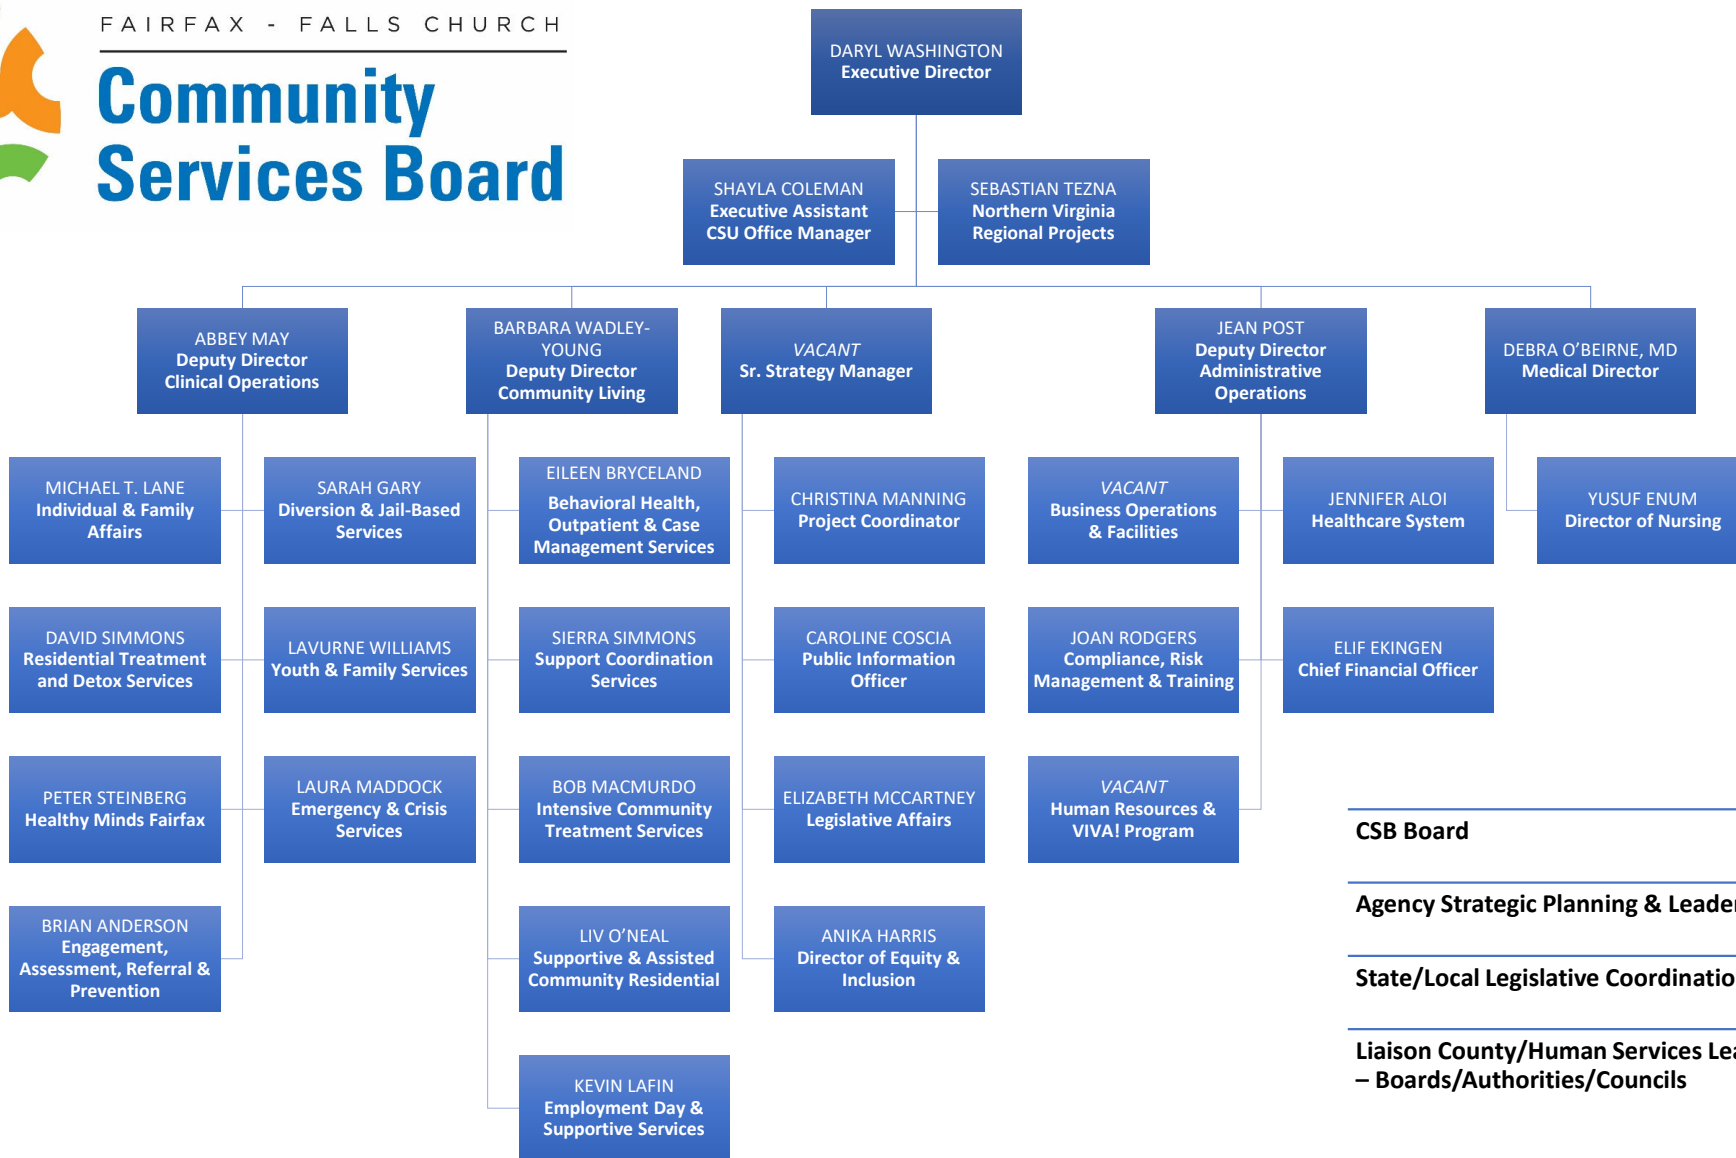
FAIRFAX - FALLS CHURCH
Community Services Board

DARYL WASHINGTON
Executive Director

SHAYLA COLEMAN
Executive Assistant
CSU Office Manager

SEBASTIAN TEZNA
Northern Virginia
Regional Projects

ABBEY MAY
Deputy Director
Clinical Operations

BARBARA WADLEY-YOUNG
Deputy Director
Community Living

VACANT
Sr. Strategy Manager

JEAN POST
Deputy Director
Administrative
Operations

DEBRA O'BEIRNE, MD
Medical Director

MICHAEL T. LANE
Individual & Family
Affairs

SARAH GARY
Diversion & Jail-Based
Services

EILEEN BRYCELAND
Behavioral Health,
Outpatient & Case
Management Services

CHRISTINA MANNING
Project Coordinator

VACANT
Business Operations
& Facilities

JENNIFER ALOI
Healthcare System

YUSUF ENUM
Director of Nursing

DAVID SIMMONS
Residential Treatment
and Detox Services

LAVURNE WILLIAMS
Youth & Family Services

SIERRA SIMMONS
Support Coordination
Services

CAROLINE COSCIA
Public Information
Officer

JOAN RODGERS
Compliance, Risk
Management & Training

ELIF EKINGEN
Chief Financial Officer

PETER STEINBERG
Healthy Minds Fairfax

LAURA MADDOCK
Emergency & Crisis
Services

BOB MACMURDO
Intensive Community
Treatment Services

ELIZABETH MCCARTNEY
Legislative Affairs

VACANT
Human Resources &
VIVA! Program

BRIAN ANDERSON
Engagement,
Assessment, Referral &
Prevention

LIV O'NEAL
Supportive & Assisted
Community Residential

ANIKA HARRIS
Director of Equity &
Inclusion

KEVIN LAFIN
Employment Day &
Supportive Services

CSB Board

Agency Strategic Planning & Leade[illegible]

State/Local Legislative Coordinatio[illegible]

Liaison County/Human Services Le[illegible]
– Boards/Authorities/Councils